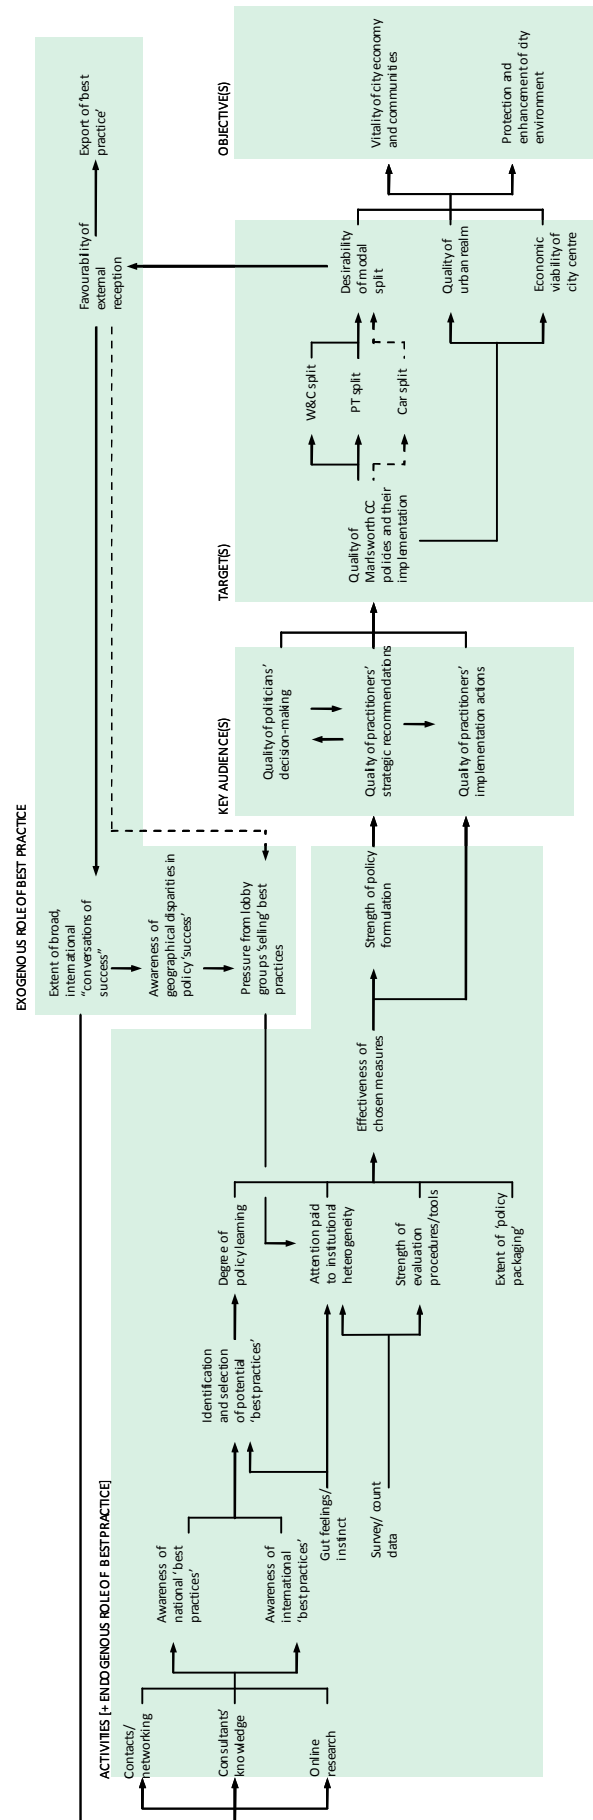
ACTIVITIES [+ ENDOGENOUS ROLE OF BEST PRACTICE]

Contacts/ networking

Consultants' knowledge

Online research

Awareness of national 'best practices'

Awareness of international 'best practices'

Gut feelings/ instinct

Survey/ count data

Identification and selection of potential 'best practices'

Degree of policy learning

Attention paid to institutional heterogeneity

Strength of evaluation procedures/tools

Extent of 'policy packaging'

Effectiveness of chosen measures

Strength of policy formulation

EXOGENOUS ROLE OF BEST PRACTICE

Extent of broad, international "conversations of success"

Awareness of geographical disparities in policy 'success'

Pressure from lobby groups 'selling' best practices

Favourability of external reception

Export of 'best practice'

KEY AUDIENCE(S)

Quality of politicians' decision-making

Quality of practitioners' strategic recommendations

Quality of practitioners' implementation actions

TARGET(S)

Quality of Marlsworth CC policies and their implementation

W&C split

PT split

Car split

Desirability of modal split

Quality of urban realm

Economic viability of city centre

OBJECTIVE(S)

Vitality of city economy and communities

Protection and enhancement of city environment